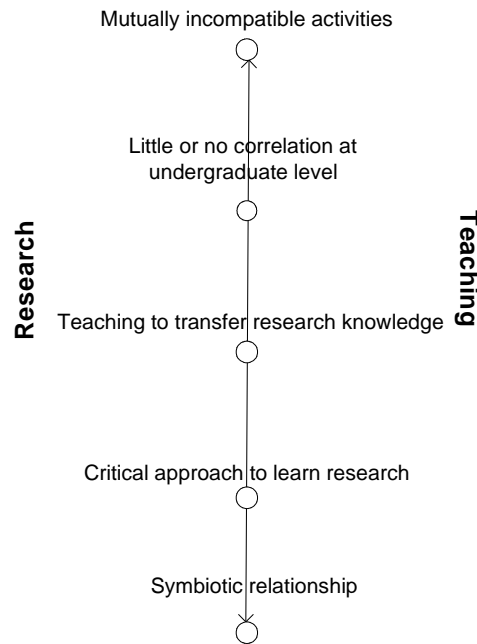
Mutually incompatible activities

Little or no correlation at undergraduate level

Research

Teaching

Teaching to transfer research knowledge

Critical approach to learn research

Symbiotic relationship